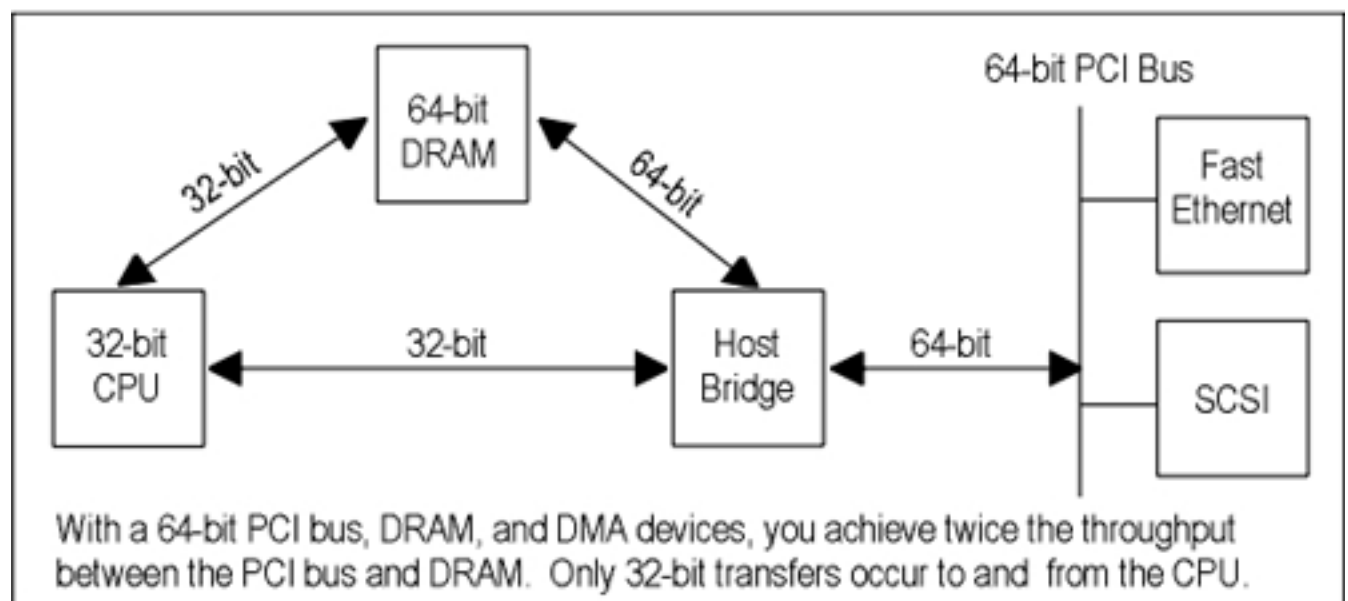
64-bit DRAM

32-bit

64-bit

64-bit PCI Bus

Fast Ethernet

32-bit CPU

32-bit

Host Bridge

64-bit

SCSI

With a 64-bit PCI bus, DRAM, and DMA devices, you achieve twice the throughput between the PCI bus and DRAM. Only 32-bit transfers occur to and from the CPU.